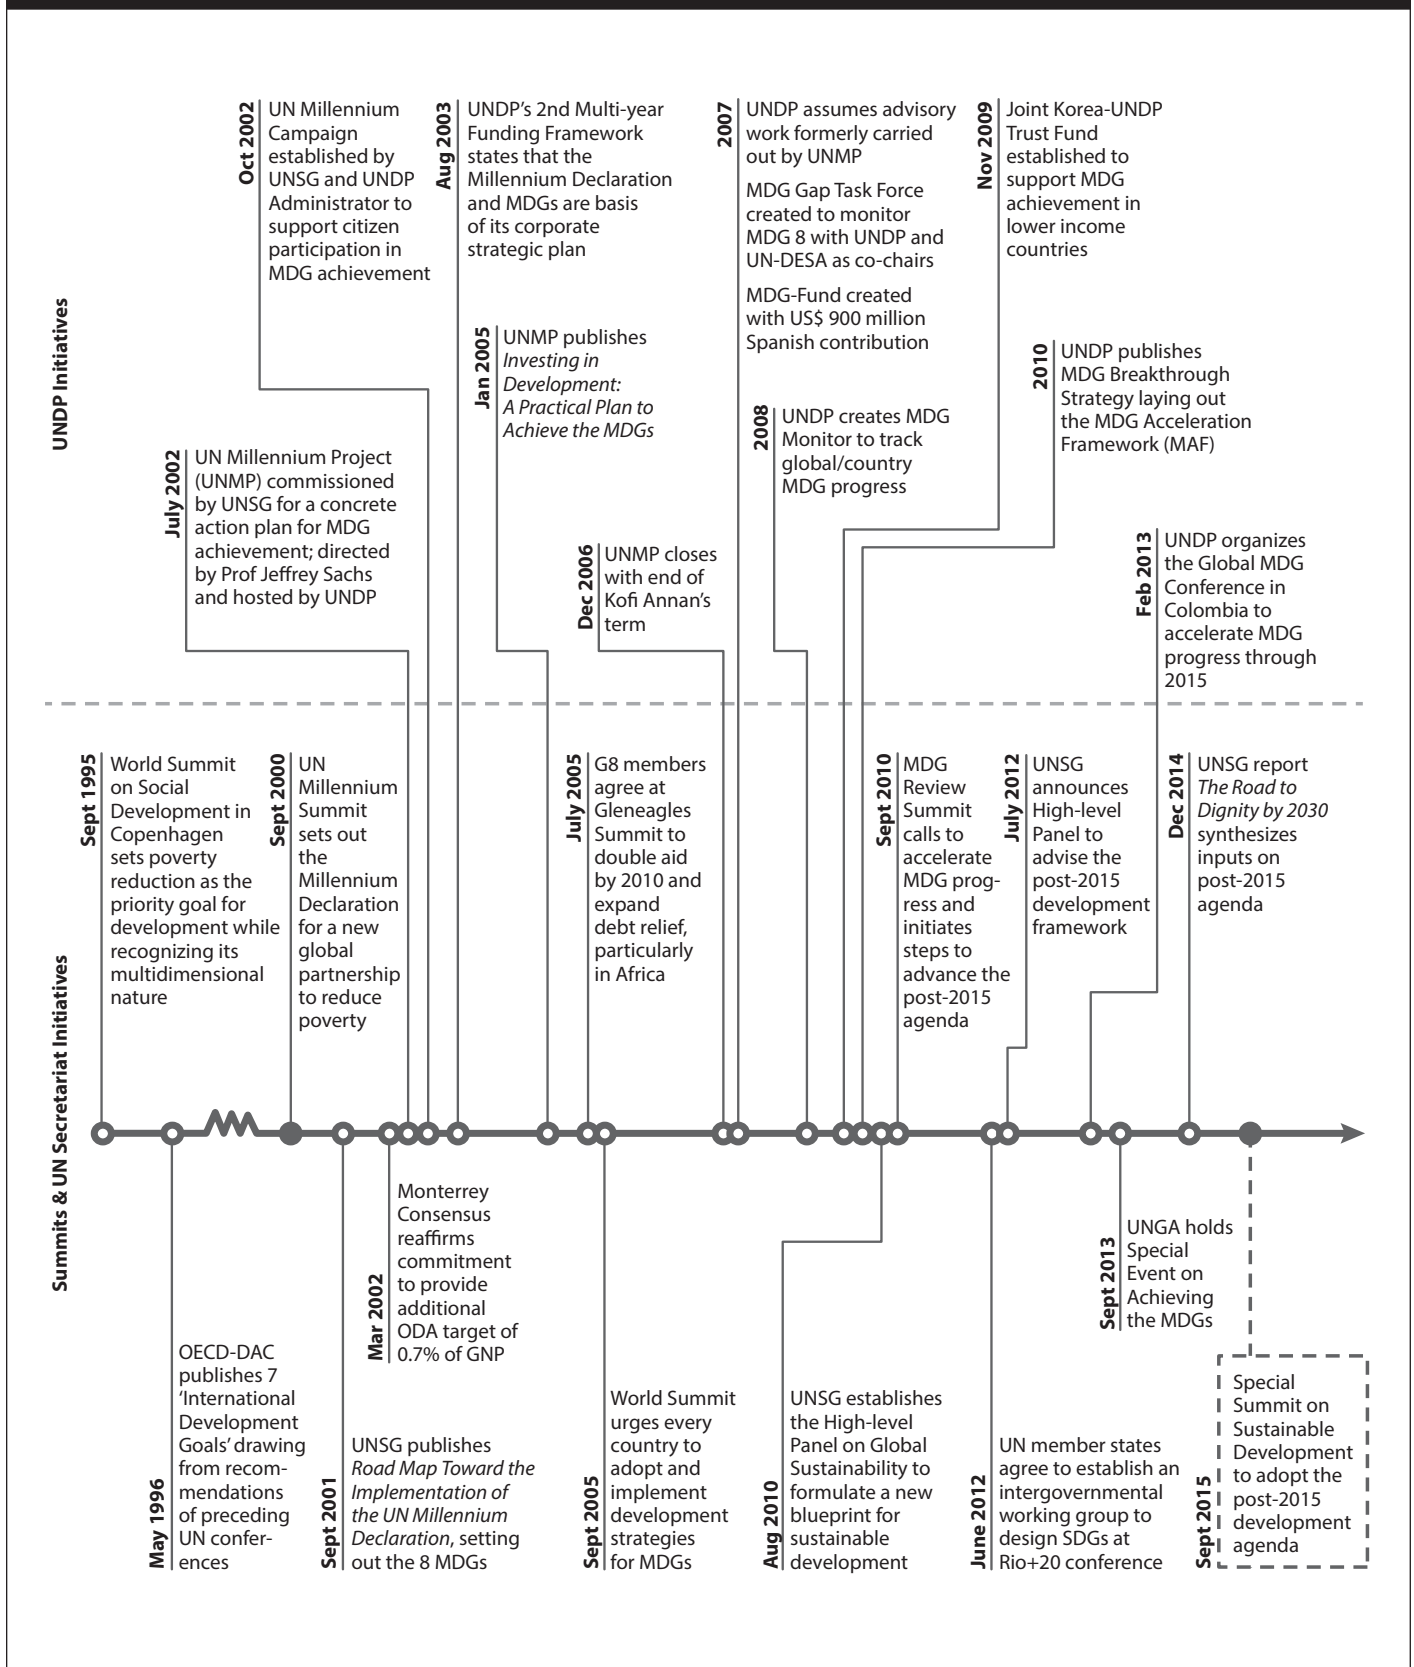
UNDP Initiatives

Oct 2002 UN Millennium Campaign established by UNSG and UNDP Administrator to support citizen participation in MDG achievement

Aug 2003 UNDP's 2nd Multi-year Funding Framework states that the Millennium Declaration and MDGs are basis of its corporate strategic plan

2007 UNDP assumes advisory work formerly carried out by UNMP

MDG Gap Task Force created to monitor MDG 8 with UNDP and UN-DESA as co-chairs

MDG-Fund created with US$ 900 million Spanish contribution

Nov 2009 Joint Korea-UNDP Trust Fund established to support MDG achievement in lower income countries

Jan 2005 UNMP publishes *Investing in Development: A Practical Plan to Achieve the MDGs*

2010 UNDP publishes MDG Breakthrough Strategy laying out the MDG Acceleration Framework (MAF)

2008 UNDP creates MDG Monitor to track global/country MDG progress

July 2002 UN Millennium Project (UNMP) commissioned by UNSG for a concrete action plan for MDG achievement; directed by Prof Jeffrey Sachs and hosted by UNDP

Dec 2006 UNMP closes with end of Kofi Annan's term

Feb 2013 UNDP organizes the Global MDG Conference in Colombia to accelerate MDG progress through 2015

Summits & UN Secretariat Initiatives

Sept 1995 World Summit on Social Development in Copenhagen sets poverty reduction as the priority goal for development while recognizing its multidimensional nature

Sept 2000 UN Millennium Summit sets out the Millennium Declaration for a new global partnership to reduce poverty

July 2005 G8 members agree at Gleneagles Summit to double aid by 2010 and expand debt relief, particularly in Africa

Sept 2010 MDG Review Summit calls to accelerate MDG progress and initiates steps to advance the post-2015 agenda

July 2012 UNSG announces High-level Panel to advise the post-2015 development framework

Dec 2014 UNSG report *The Road to Dignity by 2030* synthesizes inputs on post-2015 agenda

Mar 2002 Monterrey Consensus reaffirms commitment to provide additional ODA target of 0.7% of GNP

Sept 2013 UNGA holds Special Event on Achieving the MDGs

May 1996 OECD-DAC publishes 7 'International Development Goals' drawing from recommendations of preceding UN conferences

Sept 2001 UNSG publishes *Road Map Toward the Implementation of the UN Millennium Declaration*, setting out the 8 MDGs

Sept 2005 World Summit urges every country to adopt and implement development strategies for MDGs

Aug 2010 UNSG establishes the High-level Panel on Global Sustainability to formulate a new blueprint for sustainable development

June 2012 UN member states agree to establish an intergovernmental working group to design SDGs at Rio+20 conference

Sept 2015 Special Summit on Sustainable Development to adopt the post-2015 development agenda